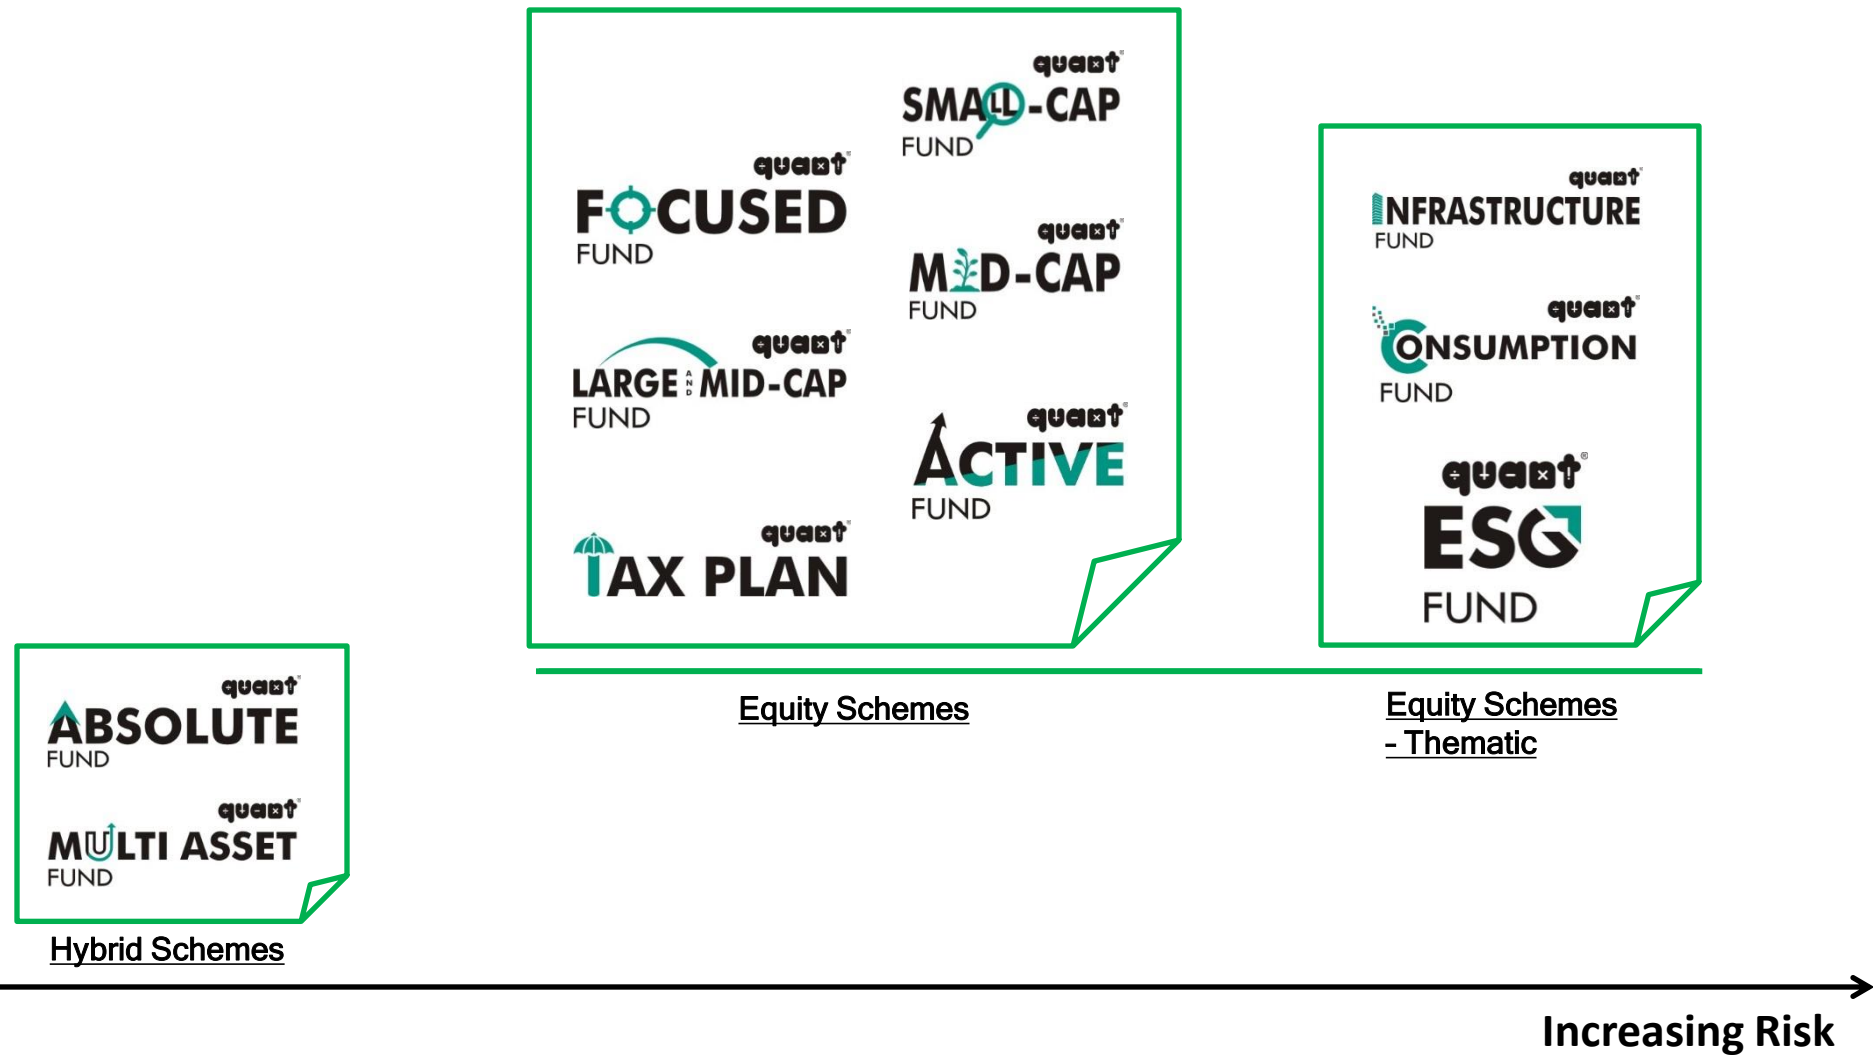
quant
SMALL-CAP
FUND

quant
FOCUSED
FUND

quant
MID-CAP
FUND

quant
LARGE AND MID-CAP
FUND

quant
ACTIVE
FUND

quant
TAX PLAN

quant
INFRASTRUCTURE
FUND

quant
CONSUMPTION
FUND

quant
ESG
FUND

quant
ABSOLUTE
FUND

quant
MULTI ASSET
FUND

Hybrid Schemes

Equity Schemes

Equity Schemes - Thematic

Increasing Risk